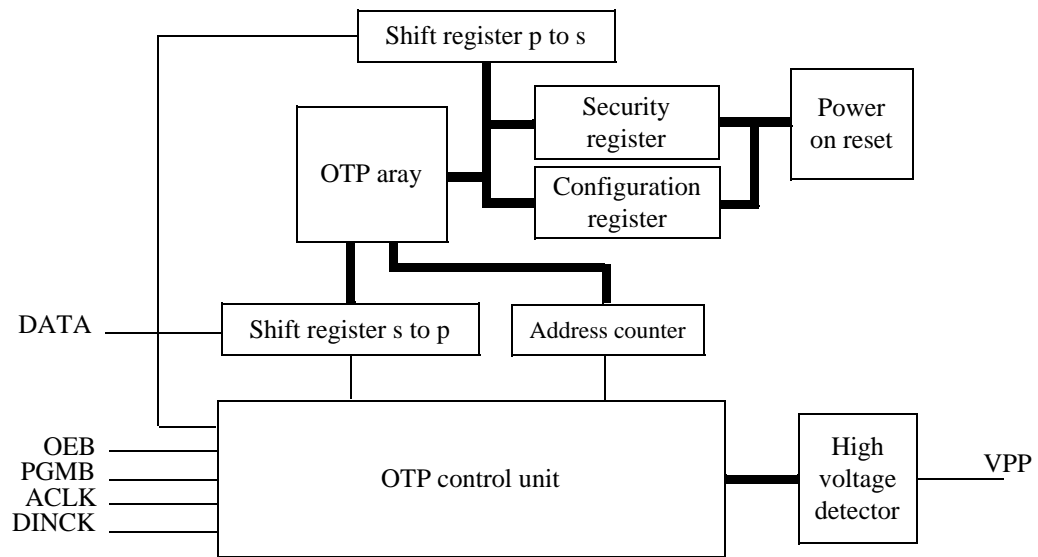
Shift register p to s

Security register

Power on reset

OTP aray

Configuration register

DATA

Shift register s to p

Address counter

OEB
PGMB
ACLK
DINCK

OTP control unit

High voltage detector

VPP